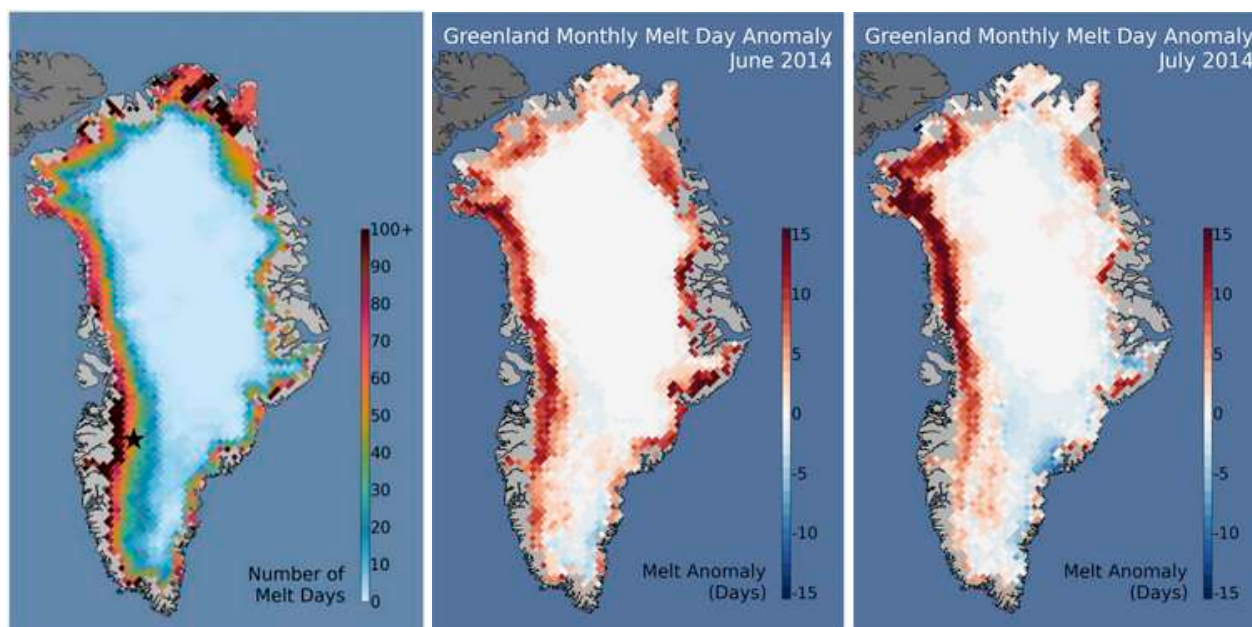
100+
90
80
70
60
50
40
30
20
10
0
Number of Melt Days

Greenland Monthly Melt Day Anomaly
June 2014

15
10
5
0
-5
-10
-15
Melt Anomaly (Days)

Greenland Monthly Melt Day Anomaly
July 2014

15
10
5
0
-5
-10
-15
Melt Anomaly (Days)